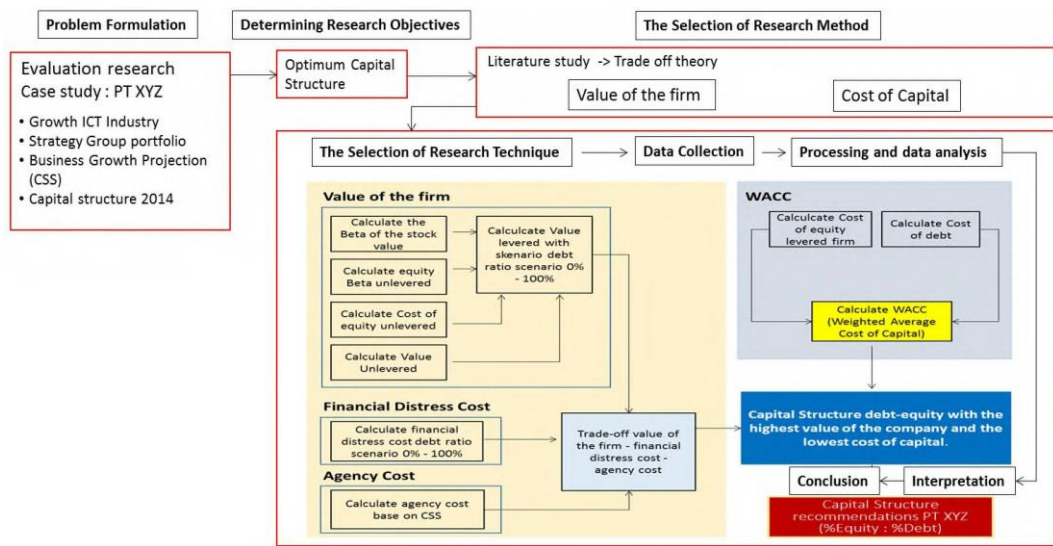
Problem Formulation

Determining Research Objectives

The Selection of Research Method

Evaluation research
Case study : PT XYZ

• Growth ICT Industry
• Strategy Group portfolio
• Business Growth Projection (CSS)
• Capital structure 2014

Optimum Capital Structure

Literature study -> Trade off theory

Value of the firm

Cost of Capital

The Selection of Research Technique

Data Collection

Processing and data analysis

Value of the firm

Calculate the Beta of the stock value

Calculate equity Beta unlevered

Calculate Cost of equity unlevered

Calculate Value Unlevered

Calculcate Value levered with skenario debt ratio scenario 0% - 100%

Financial Distress Cost

Calculate financial distress cost debt ratio scenario 0% - 100%

Agency Cost

Calculate agency cost base on CSS

Trade-off value of the firm - financial distress cost - agency cost

WACC

Calculcate Cost of equity levered firm

Calculate Cost of debt

Calculate WACC (Weighted Average Cost of Capital)

Capital Structure debt-equity with the highest value of the company and the lowest cost of capital.

Conclusion

Interpretation

Capital Structure recommendations PT XYZ (%Equity : %Debt)